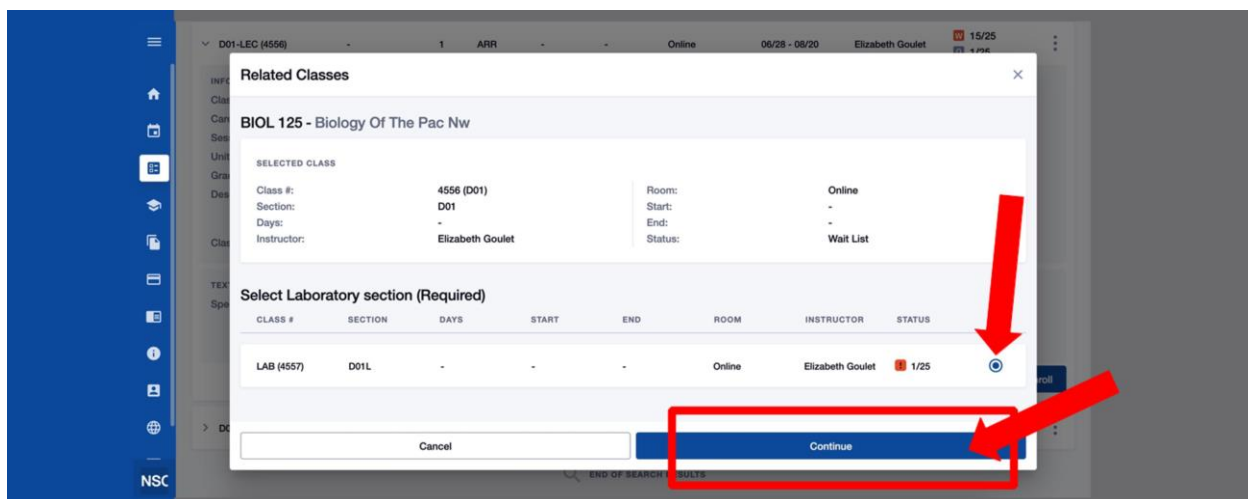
D01-LEC (4556) - 1 ARR - - Online 06/28 - 08/20 Elizabeth Goulet W 15/25

Related Classes

×

BIOL 125 - Biology Of The Pac Nw

SELECTED CLASS

| | | | |
|---|---|---|---|
| Class #: | 4556 (D01) | Room: | Online |
| Section: | D01 | Start: | - |
| Days: | - | End: | - |
| Instructor: | Elizabeth Goulet | Status: | Wait List |

Select Laboratory section (Required)

| CLASS # | SECTION | DAYS | START | END | ROOM | INSTRUCTOR | STATUS |
|---|---|---|---|---|---|---|---|
| LAB (4557) | D01L | - | - | - | Online | Elizabeth Goulet | ! 1/25 |

Cancel

Continue

roll

END OF SEARCH RESULTS

NSC